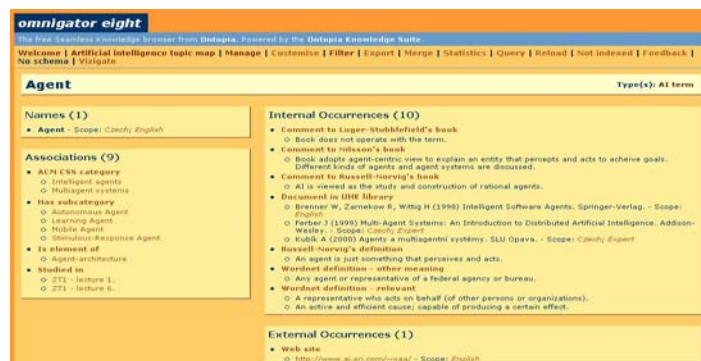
omnigator eight

The free Seamless Knowledge browser from Ontopia. Powered by the Ontopia Knowledge Suite.

Welcome | Artificial intelligence topic map | Manage | Customise | Filter | Export | Merge | Statistics | Query | Reload | Not indexed | Feedback | No schema | Vizigate

Agent

Type(s): AI term

Names (1)

- Agent - Scope: Czech; English

Associations (9)

- ACM CSS category
  - Intelligent agents
  - Multiagent systems
- Has subcategory
  - Autonomous Agent
  - Learning Agent
  - Mobile Agent
  - Stimulous-Response Agent
- Is element of
  - Agent-architecture
- Studied in
  - ZT1 - lecture 1.
  - ZT1 - lecture 6.

Internal Occurrences (10)

- Comment to Luger-Stubblefield's book
  - Book does not operate with the term.
- Comment to Nilsson's book
  - Book adopts agent-centric view to explain an entity that percepts and acts to acheive goals. Different kinds of agents and agent systems are discussed.
- Comment to Russell-Norvig's book
  - AI is viewed as the studs and construction of rational agents.
- Document in UHK library
  - Brenner W, Zarnekow R, Wittig H (1998) Intelligent Software Agents. Springer-Verlag. - Scope: English
  - Ferber J (1999) Multi-Agent Systems: An Introduction to Distributed Artificial Intelligence. Addison-Wesley. - Scope: Czech; Expert
  - Kubík A (2000) Agenty a multiagentní systémy. SLU Opava. - Scope: Czech; Expert
- Russell-Norvig's definition
  - An agent is just something that perceives and acts.
- Wordnet definition - other meaning
  - Any agent or representative of a federal agency or bureau.
- Wordnet definition - relevant
  - A representative who acts on behalf (of other persons or organizations).
  - An active and efficient cause; capable of producing a certain effect.

External Occurrences (1)

- Web site
  - http://www.ai-arl.com/~saa/ - Scope: English